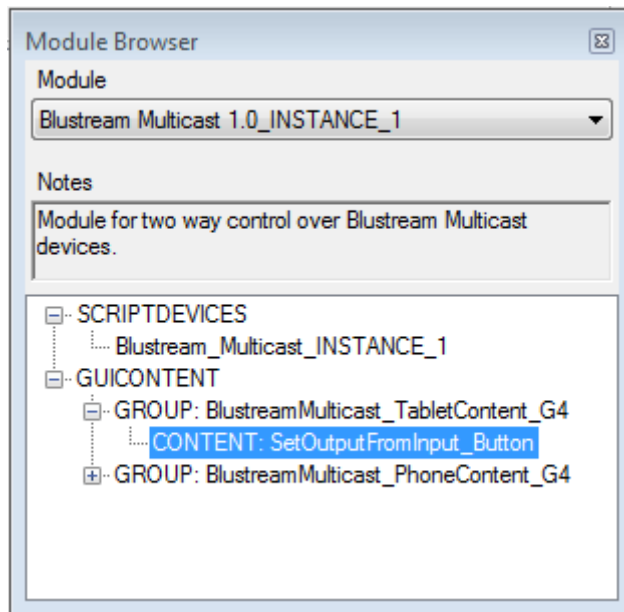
Module Browser

Module

Blustream Multicast 1.0_INSTANCE_1

Notes

Module for two way control over Blustream Multicast devices.

SCRIPTDEVICES
Blustream_Multicast_INSTANCE_1
GUICONTENT
GROUP: BlustreamMulticast_TabletContent_G4
CONTENT: SetOutputFromInput_Button
GROUP: BlustreamMulticast_PhoneContent_G4